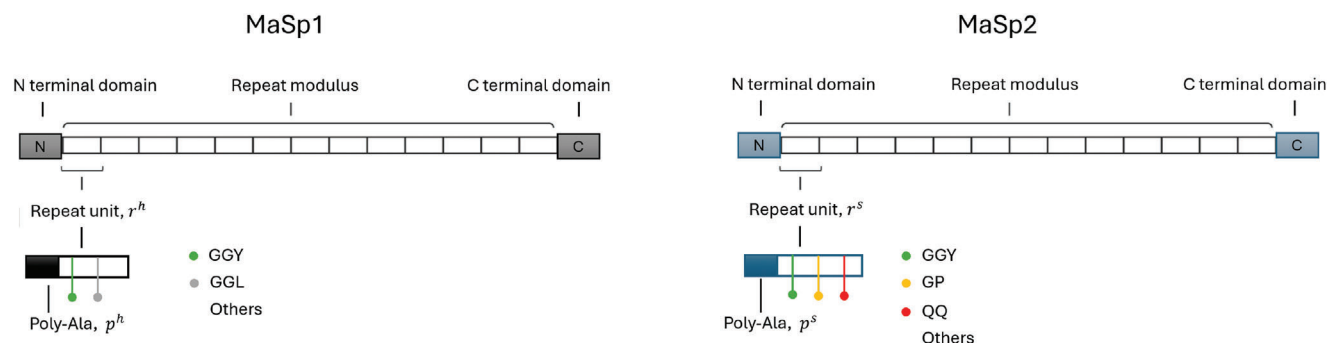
MaSp1

N terminal domain

Repeat modulus

C terminal domain

N

C

Repeat unit, $r^h$

GGY

GGL

Others

Poly-Ala, $p^h$

MaSp2

N terminal domain

Repeat modulus

C terminal domain

N

C

Repeat unit, $r^s$

GGY

GP

QQ

Others

Poly-Ala, $p^s$